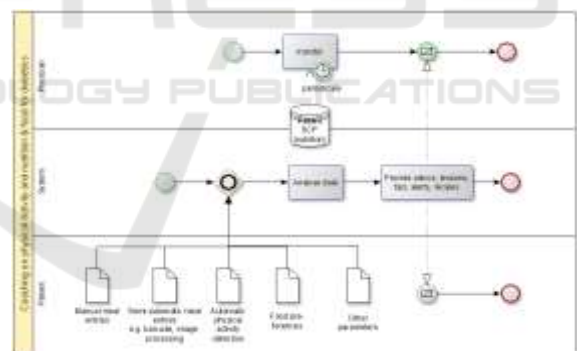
Coaching on physical activity and nutrition & food log analytics

Physician

Monitor

parameters

Patient ECP (guidelines)

System

Analyse Data

Provide advice, lessons, tips, alerts, recipes

Patient

Manual meal entries

Semi-automatic meal entries e.g. barcode, image processing

Automatic physical activity detection

Food pre-ferences

Other parameters

OGY PUBLICATIONS